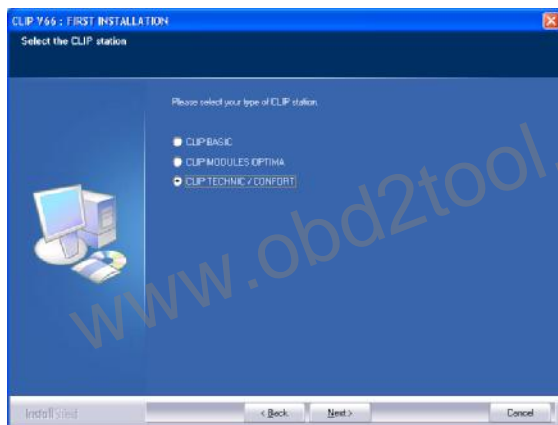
CLIP V66 : FIRST INSTALLATION

Select the CLIP station

Please select your type of CLIP station.

CLIP BASIC

CLIP MODULES OPTIMA

CLIP TECHNIC / CONFORT

www.obd2tool

InstallShield

< Back

Next >

Cancel